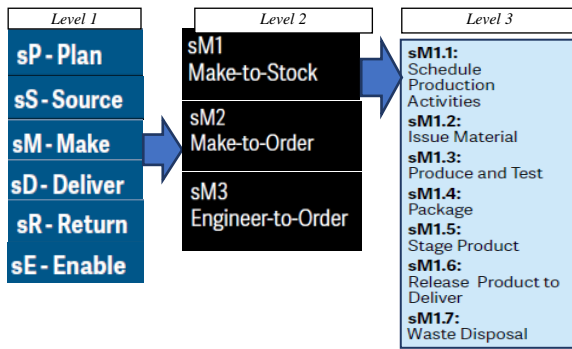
Level 1

sP - Plan

sS - Source

sM - Make

sD - Deliver

sR - Return

sE - Enable

Level 2

sM1
Make-to-Stock

sM2
Make-to-Order

sM3
Engineer-to-Order

Level 3

sM1.1:
Schedule Production Activities

sM1.2:
Issue Material

sM1.3:
Produce and Test

sM1.4:
Package

sM1.5:
Stage Product

sM1.6:
Release Product to Deliver

sM1.7:
Waste Disposal